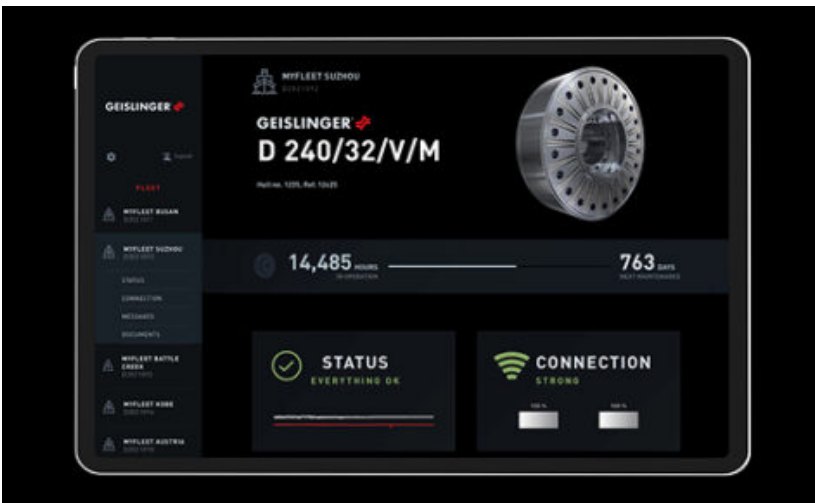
GEISLINGER

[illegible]

FLEET

MYFLEET BUSAN
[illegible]

MYFLEET SUZHOU
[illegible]

STATUS

CONNECTION

MESSAGES

DOCUMENTS

MYFLEET BATTLE CREEK
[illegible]

MYFLEET KOBE
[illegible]

MYFLEET AUSTRIA
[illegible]

MYFLEET SUZHOU
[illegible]

GEISLINGER
D 240/32/V/M

Hull no. 1205, Ref. 12435

14,485 HOURS
IN OPERATION

763 DAYS
NEXT MAINTENANCE

STATUS
EVERYTHING OK

CONNECTION
STRONG

100 %

100 %